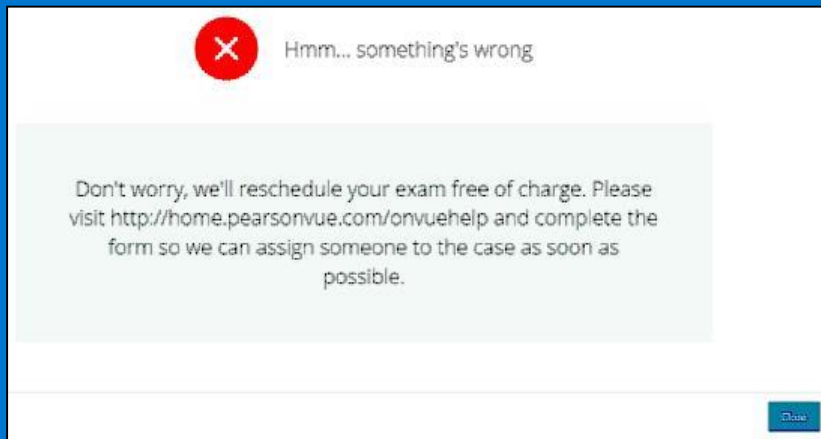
Hmm... something's wrong

Don't worry, we'll reschedule your exam free of charge. Please visit http://home.pearsonvue.com/onvuehelp and complete the form so we can assign someone to the case as soon as possible.

Close